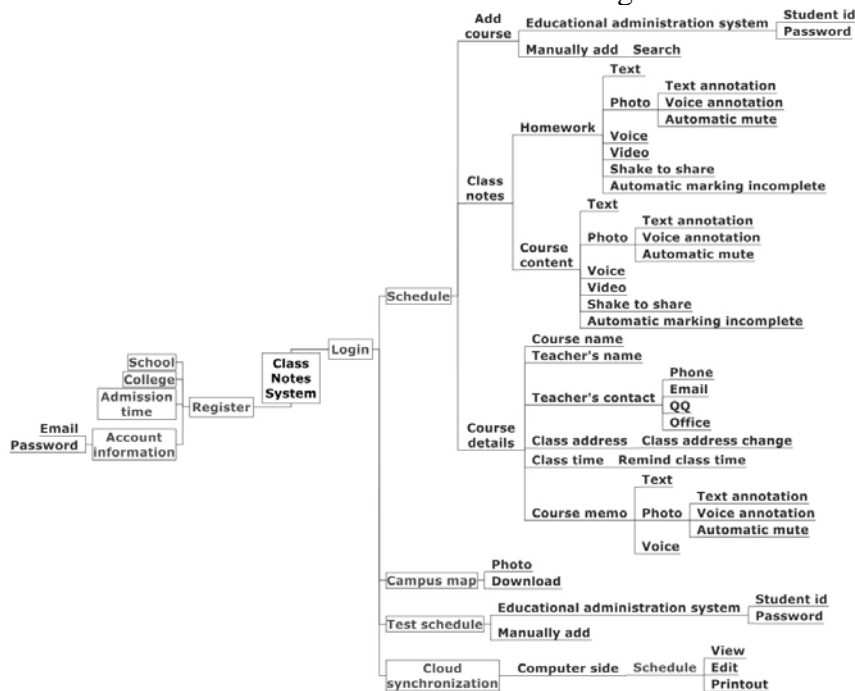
Class Notes System

Register
School
College
Admission time
Account information
Email
Password

Login
Schedule
Add course
Educational administration system
Student id
Password
Manually add
Search

Class notes
Homework
Text
Photo
Text annotation
Voice annotation
Automatic mute
Voice
Video
Shake to share
Automatic marking incomplete

Course content
Text
Photo
Text annotation
Voice annotation
Automatic mute
Voice
Video
Shake to share
Automatic marking incomplete

Course details
Course name
Teacher's name
Teacher's contact
Phone
Email
QQ
Office
Class address
Class address change
Class time
Remind class time
Course memo
Text
Photo
Text annotation
Voice annotation
Automatic mute
Voice

Campus map
Photo
Download

Test schedule
Educational administration system
Student id
Password
Manually add

Cloud synchronization
Computer side
Schedule
View
Edit
Printout